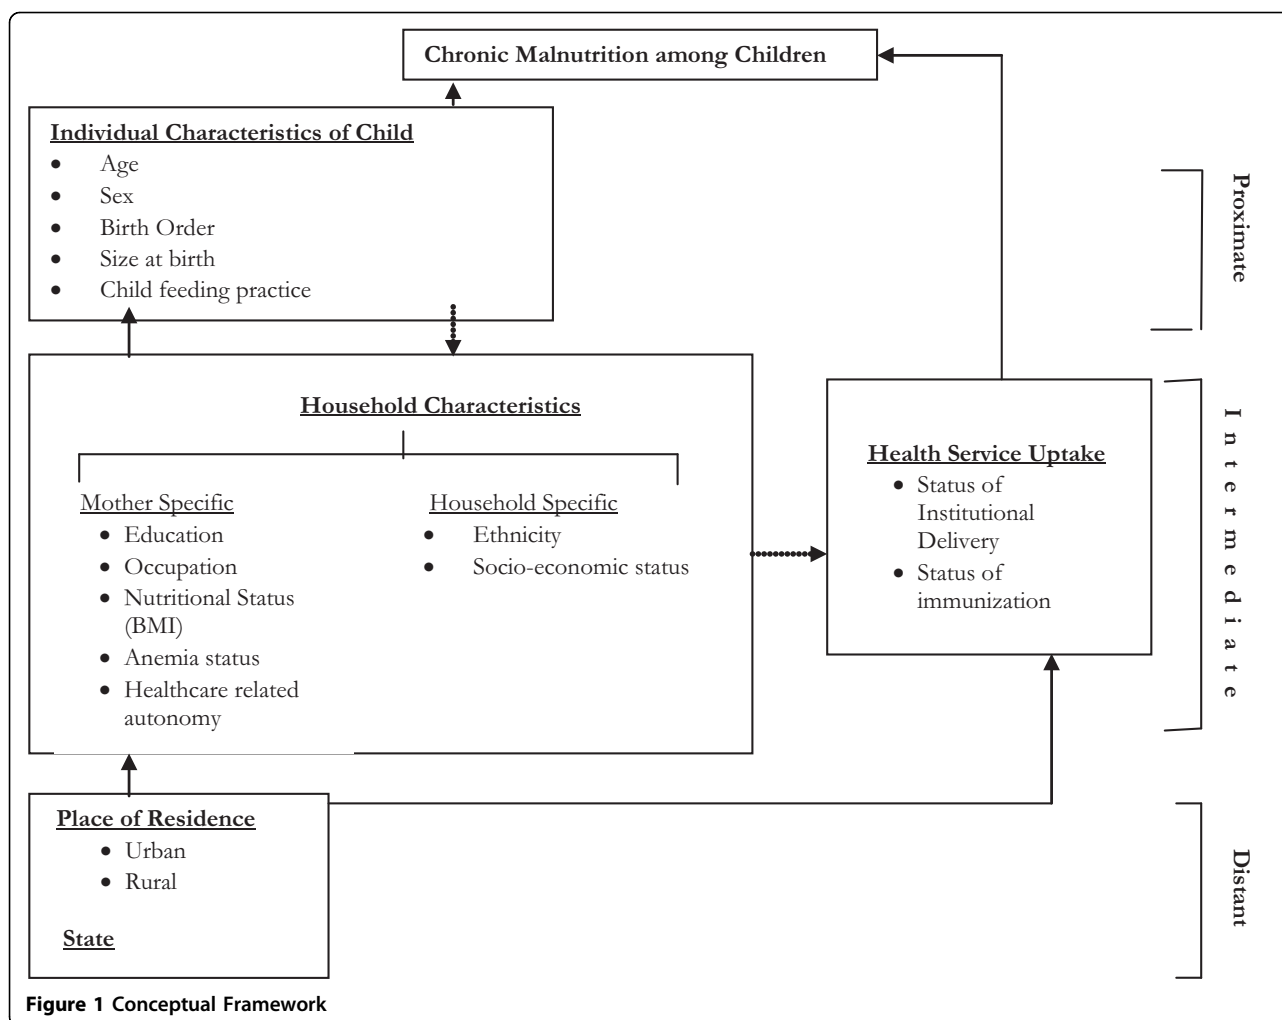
Chronic Malnutrition among Children

Individual Characteristics of Child
- Age
- Sex
- Birth Order
- Size at birth
- Child feeding practice

Proximate

Household Characteristics

Mother Specific
- Education
- Occupation
- Nutritional Status (BMI)
- Anemia status
- Healthcare related autonomy

Household Specific
- Ethnicity
- Socio-economic status

Health Service Uptake
- Status of Institutional Delivery
- Status of immunization

Intermediate

Place of Residence
- Urban
- Rural

State

Distant

Figure 1 Conceptual Framework